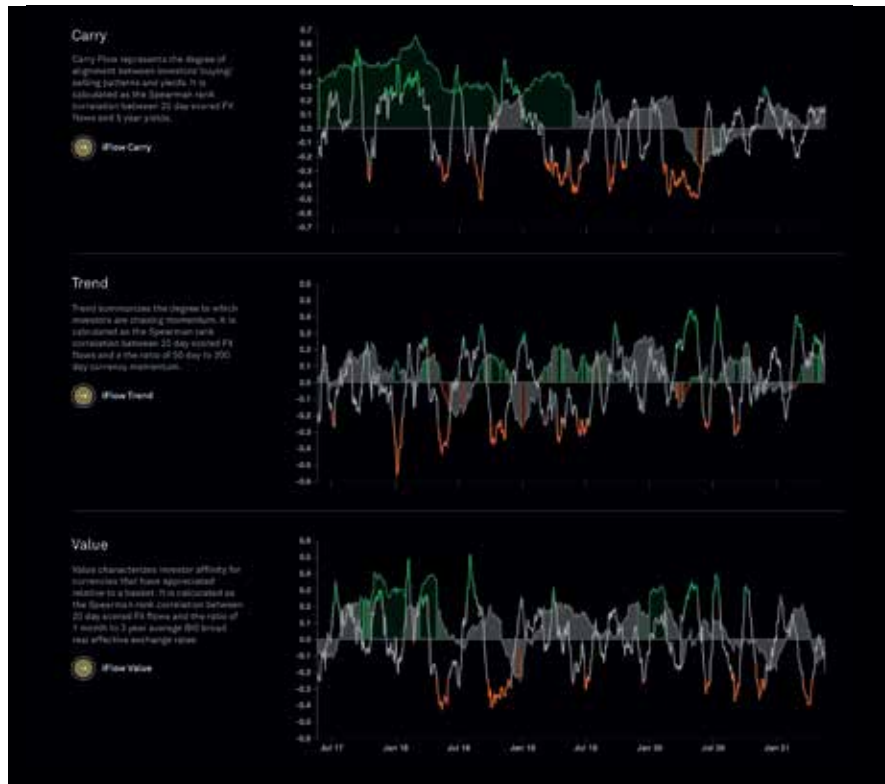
Carry

Carry Flow represents the degree of alignment between investors' buying/ selling patterns and yields. It is calculated as the Spearman rank correlation between 20 day scored FX flows and 5 year yields.

iFlow Carry

0.7
0.6
0.5
0.4
0.3
0.2
0.1
0.0
-0.1
-0.2
-0.3
-0.4
-0.5
-0.6
-0.7

Trend

Trend summarizes the degree to which investors are chasing momentum. It is calculated as the Spearman rank correlation between 20 day scored FX flows and a the ratio of 50 day to 200 day currency momentum.

iFlow Trend

0.6
0.5
0.4
0.3
0.2
0.1
0.0
-0.1
-0.2
-0.3
-0.4
-0.5
-0.6

Value

Value characterizes investor affinity for currencies that have appreciated relative to a basket. It is calculated as the Spearman rank correlation between 20 day scored FX flows and the ratio of 1 month to 3 year average BIS broad real effective exchange rates.

iFlow Value

0.6
0.5
0.4
0.3
0.2
0.1
0.0
-0.1
-0.2
-0.3
-0.4
-0.5
-0.6

Jul 17
Jan 18
Jul 18
Jan 19
Jul 19
Jan 20
Jul 20
Jan 21